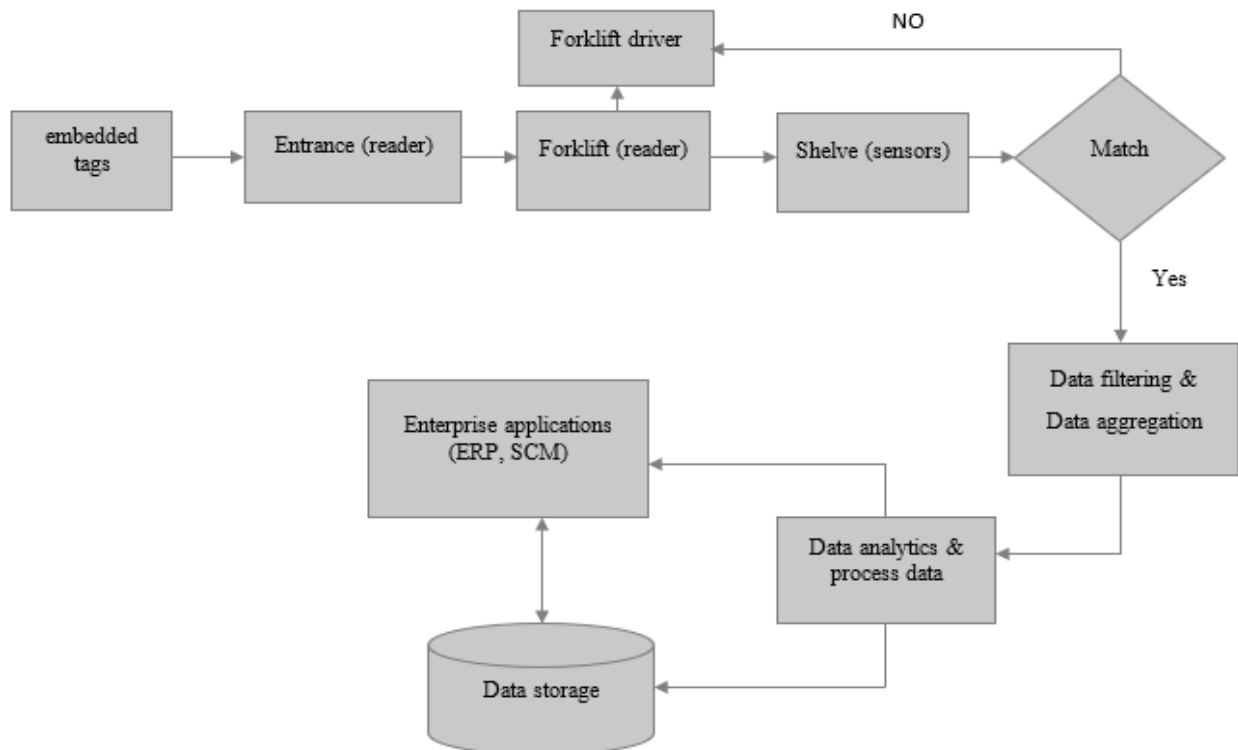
NO

Forklift driver

embedded tags

Entrance (reader)

Forklift (reader)

Shelve (sensors)

Match

Yes

Data filtering & Data aggregation

Enterprise applications (ERP, SCM)

Data analytics & process data

Data storage